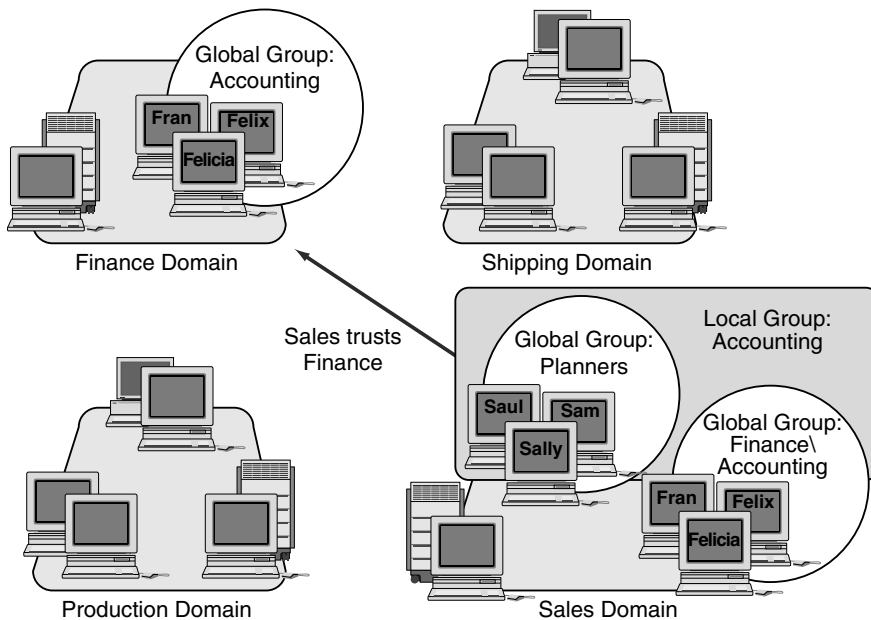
Global Group:
Accounting

Fran
Felix
Felicia

Finance Domain

Shipping Domain

Sales trusts
Finance

Local Group:
Accounting

Global Group:
Planners

Saul
Sam
Sally

Global Group:
Finance\
Accounting

Fran
Felix
Felicia

Production Domain

Sales Domain